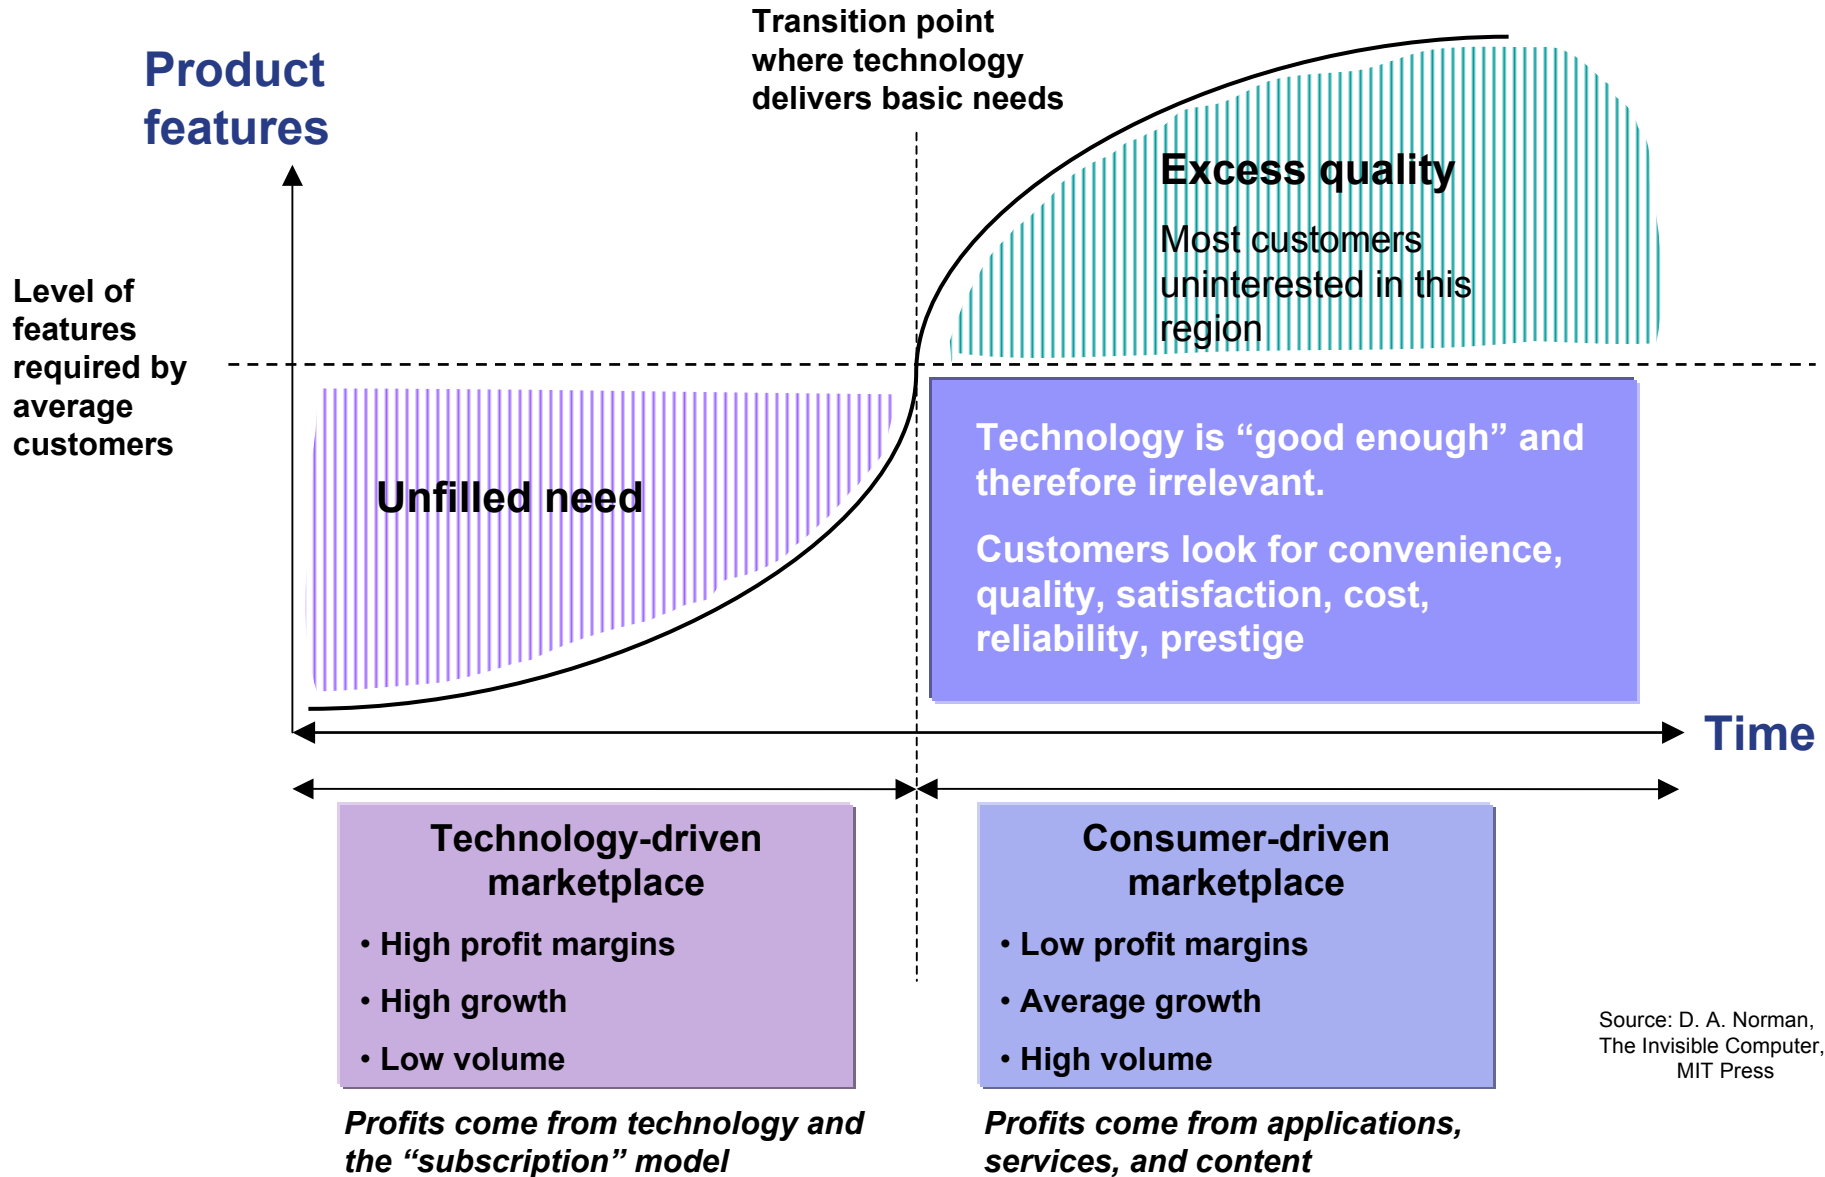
Product features

Transition point where technology delivers basic needs

Excess quality

Most customers uninterested in this region

Level of features required by average customers

Unfilled need

Technology is “good enough” and therefore irrelevant.

Customers look for convenience, quality, satisfaction, cost, reliability, prestige

Time

Technology-driven marketplace

• High profit margins

• High growth

• Low volume

Consumer-driven marketplace

• Low profit margins

• Average growth

• High volume

Source: D. A. Norman, The Invisible Computer, MIT Press

*Profits come from technology and the “subscription” model*

*Profits come from applications, services, and content*